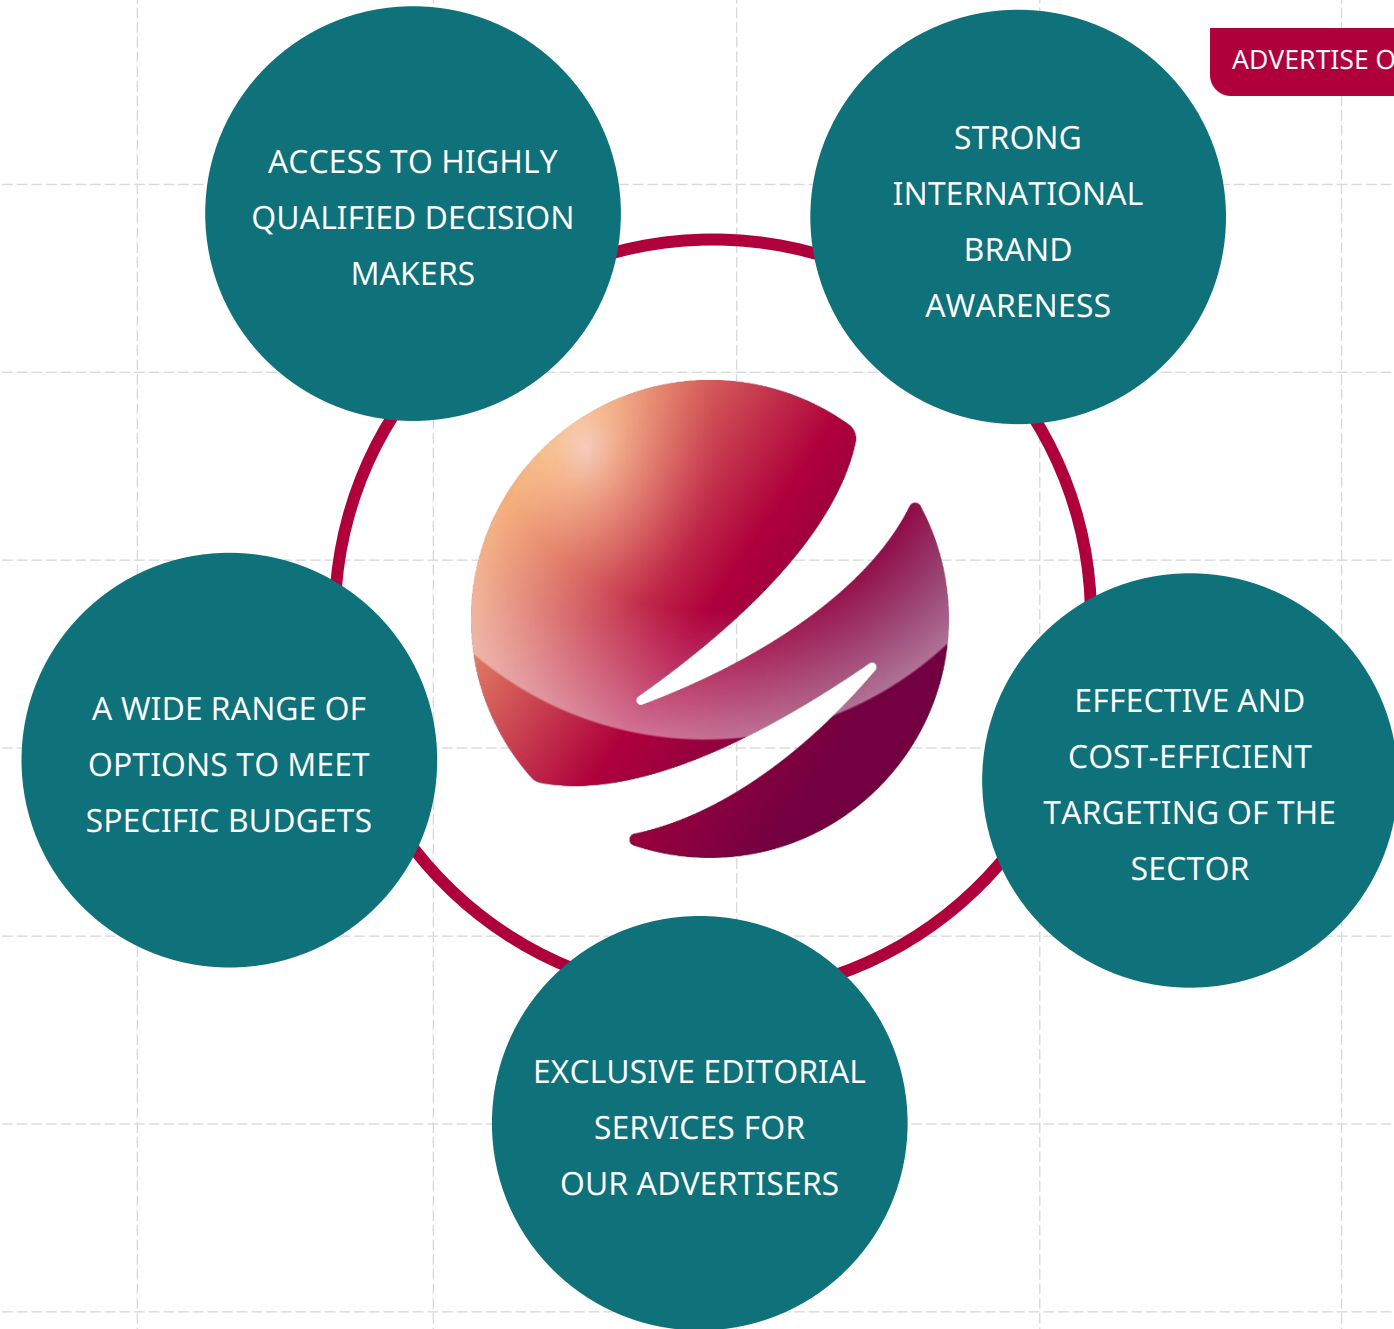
ADVERTISE O

ACCESS TO HIGHLY QUALIFIED DECISION MAKERS

STRONG INTERNATIONAL BRAND AWARENESS

A WIDE RANGE OF OPTIONS TO MEET SPECIFIC BUDGETS

EFFECTIVE AND COST-EFFICIENT TARGETING OF THE SECTOR

EXCLUSIVE EDITORIAL SERVICES FOR OUR ADVERTISERS